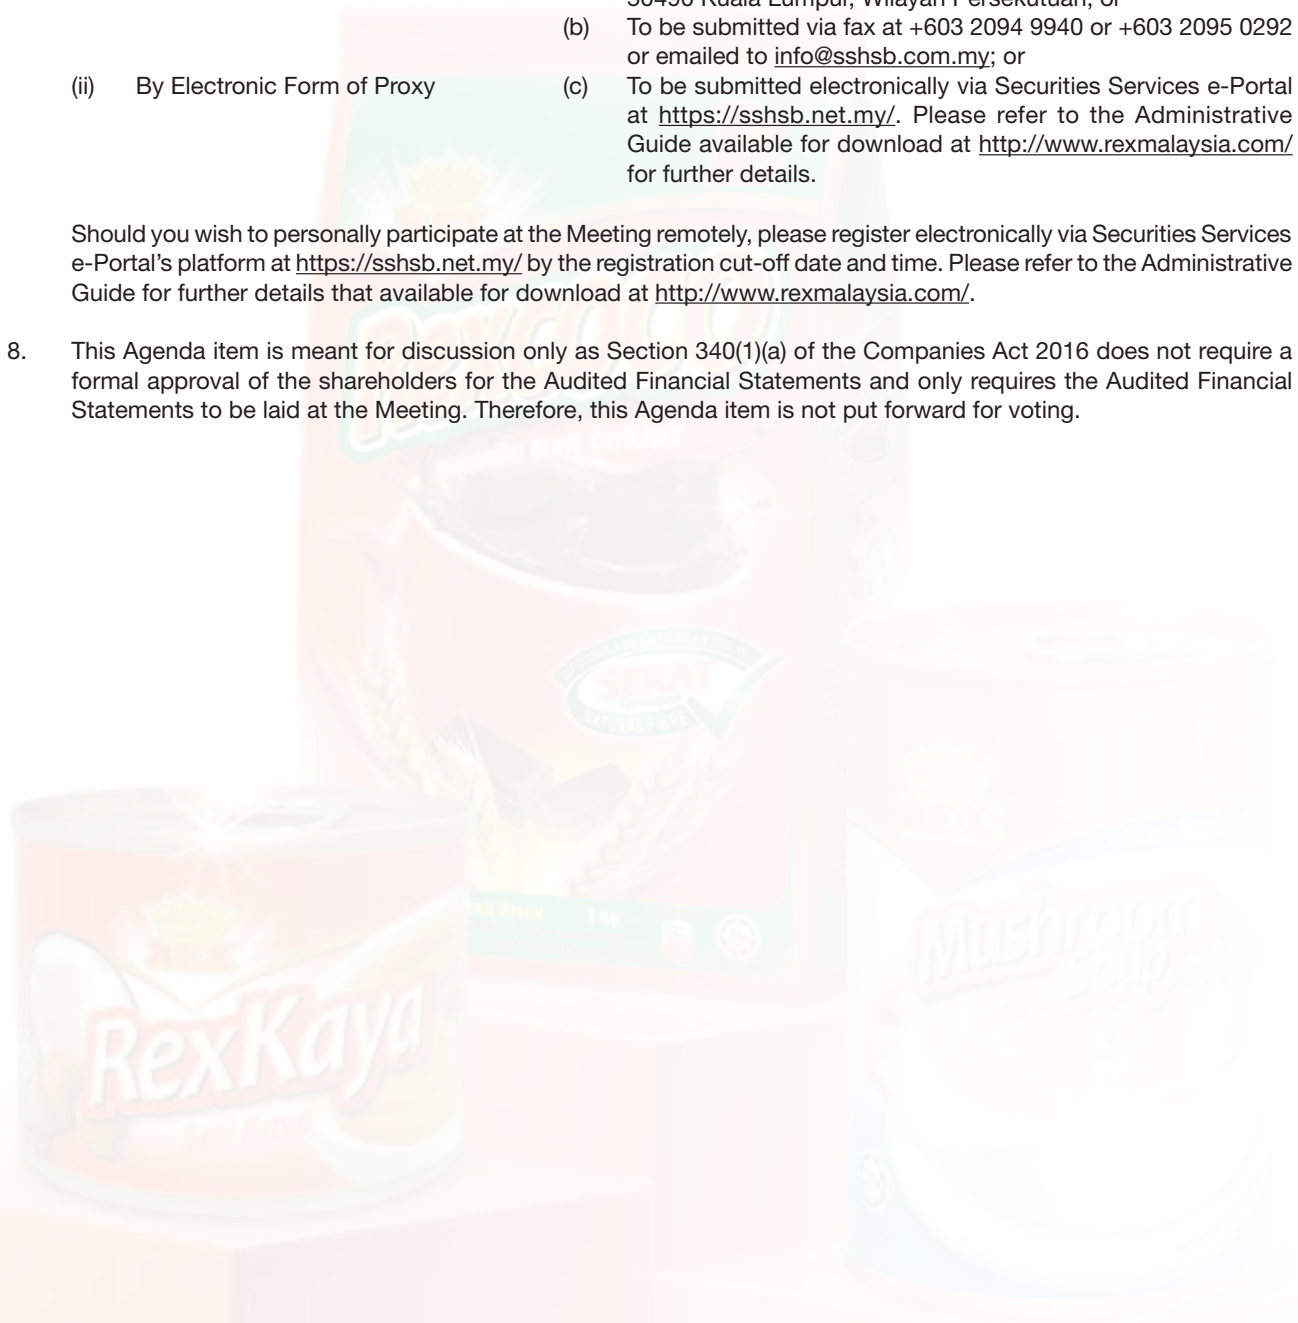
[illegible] Kuala Lumpur, Wilayah Persekutuan; or

(b) To be submitted via fax at +603 2094 9940 or +603 2095 0292 or emailed to info@sshsb.com.my; or

(ii) By Electronic Form of Proxy

(c) To be submitted electronically via Securities Services e-Portal at https://sshsb.net.my/. Please refer to the Administrative Guide available for download at http://www.rexmalaysia.com/ for further details.

Should you wish to personally participate at the Meeting remotely, please register electronically via Securities Services e-Portal's platform at https://sshsb.net.my/ by the registration cut-off date and time. Please refer to the Administrative Guide for further details that available for download at http://www.rexmalaysia.com/.

8. This Agenda item is meant for discussion only as Section 340(1)(a) of the Companies Act 2016 does not require a formal approval of the shareholders for the Audited Financial Statements and only requires the Audited Financial Statements to be laid at the Meeting. Therefore, this Agenda item is not put forward for voting.

SERAT NATURAL FIBRE

Malt Drink 1kg

REX

RexKaya

Seri Kaya

REX

Mushroom Soup